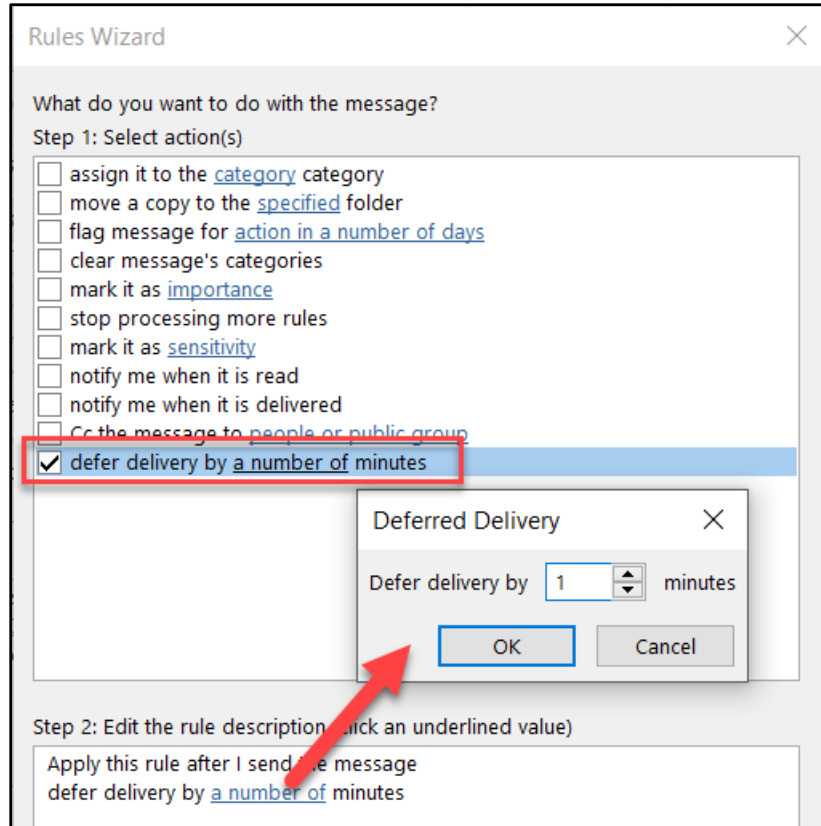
Rules Wizard

What do you want to do with the message?
Step 1: Select action(s)

assign it to the category category
move a copy to the specified folder
flag message for action in a number of days
clear message's categories
mark it as importance
stop processing more rules
mark it as sensitivity
notify me when it is read
notify me when it is delivered
Cc the message to people or public group
defer delivery by a number of minutes

Deferred Delivery

Defer delivery by 1 minutes

OK
Cancel

Step 2: Edit the rule description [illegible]ick an underlined value)

Apply this rule after I send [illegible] message
defer delivery by a number of minutes